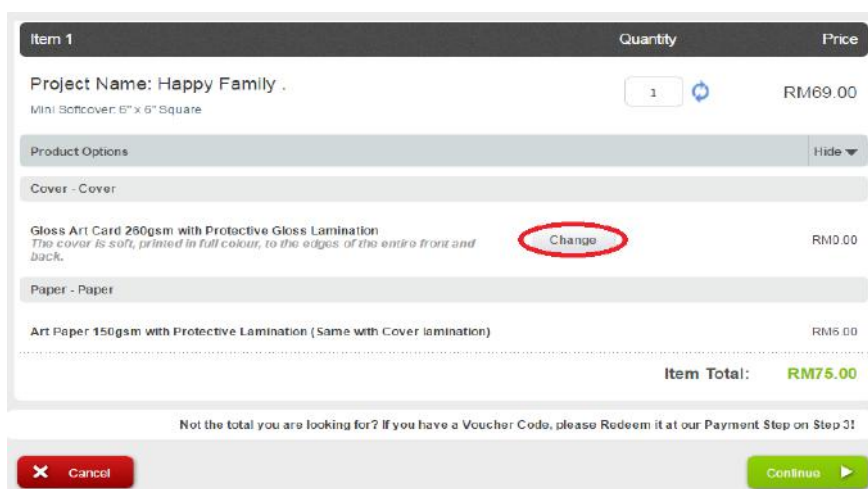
| Item 1 | Quantity | Price |
|---|---|---|
| Project Name: Happy Family . Mini Softcover: 6" x 6" Square | 1 | RM69.00 |

Product Options

Hide

Cover - Cover

Gloss Art Card 260gsm with Protective Gloss Lamination
The cover is soft, printed in full colour, to the edges of the entire front and back.

Change

RM0.00

Paper - Paper

Art Paper 150gsm with Protective Lamination (Same with Cover lamination)

RM6.00

Item Total: RM75.00

Not the total you are looking for? If you have a Voucher Code, please Redeem it at our Payment Step on Step 3!

Cancel

Continue